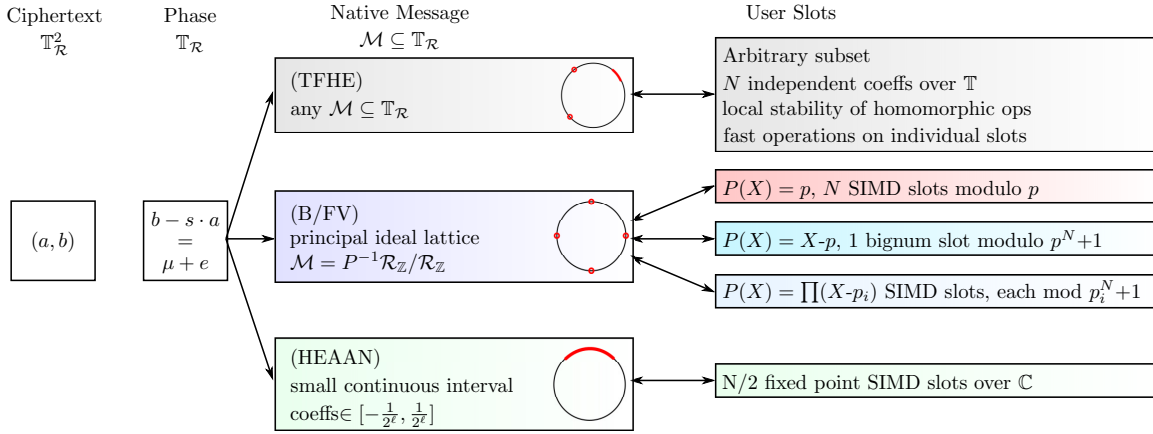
Ciphertext
$\mathbb{T}_{\mathcal{R}}^2$

Phase
$\mathbb{T}_{\mathcal{R}}$

Native Message
$\mathcal{M} \subseteq \mathbb{T}_{\mathcal{R}}$

User Slots

$(a, b)$

$b - s \cdot a$
$=$
$\mu + e$

(TFHE)
any $\mathcal{M} \subseteq \mathbb{T}_{\mathcal{R}}$

Arbitrary subset
$N$ independent coeffs over $\mathbb{T}$
local stability of homomorphic ops
fast operations on individual slots

(B/FV)
principal ideal lattice
$\mathcal{M} = P^{-1}\mathcal{R}_{\mathbb{Z}}/\mathcal{R}_{\mathbb{Z}}$

$P(X) = p$, $N$ SIMD slots modulo $p$

$P(X) = X$-$p$, 1 bignum slot modulo $p^N$+1

$P(X) = \prod(X$-$p_i)$ SIMD slots, each mod $p_i^N$+1

(HEAAN)
small continuous interval
coeffs$\in [-\frac{1}{2^\ell}, \frac{1}{2^\ell}]$

N/2 fixed point SIMD slots over $\mathbb{C}$